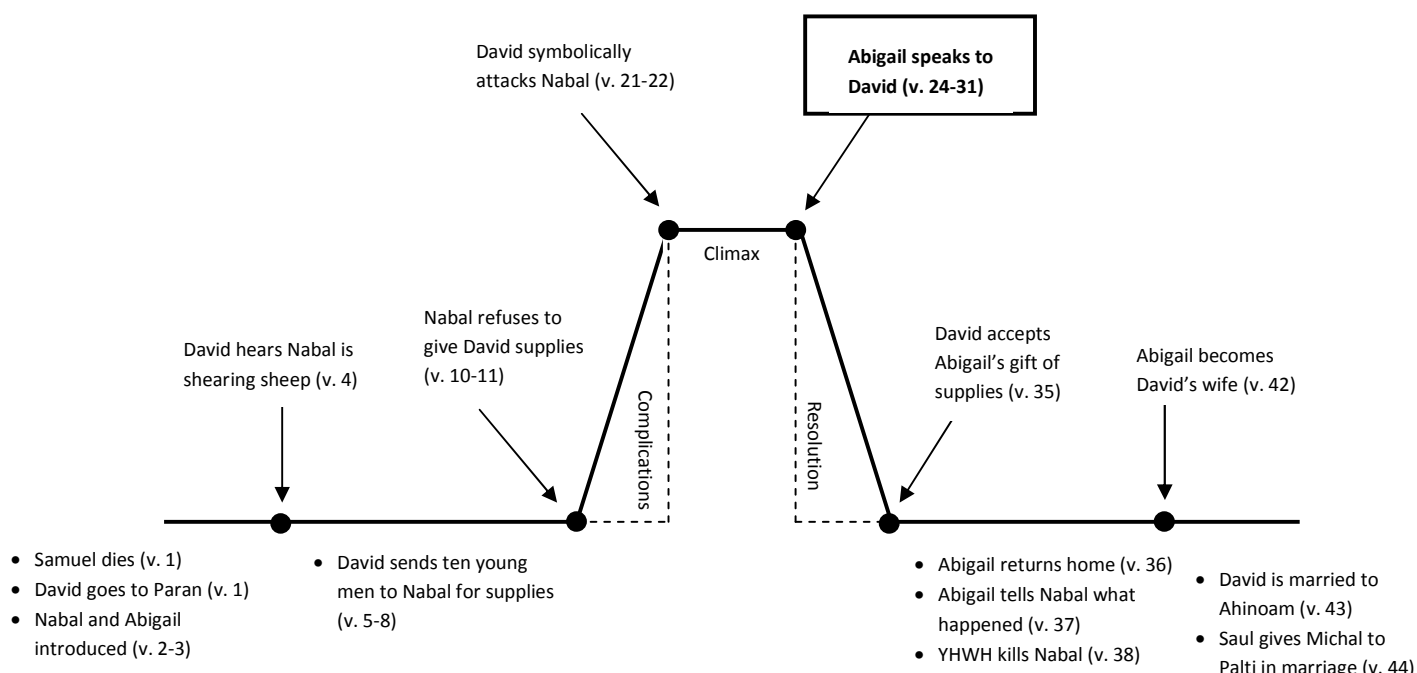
David symbolically attacks Nabal (v. 21-22)

Abigail speaks to David (v. 24-31)

Climax

Nabal refuses to give David supplies (v. 10-11)

David hears Nabal is shearing sheep (v. 4)

Complications

Resolution

David accepts Abigail's gift of supplies (v. 35)

Abigail becomes David's wife (v. 42)

- Samuel dies (v. 1)
- David goes to Paran (v. 1)
- Nabal and Abigail introduced (v. 2-3)

- David sends ten young men to Nabal for supplies (v. 5-8)

- Abigail returns home (v. 36)
- Abigail tells Nabal what happened (v. 37)
- YHWH kills Nabal (v. 38)

- David is married to Ahinoam (v. 43)
- Saul gives Michal to Palti in marriage (v. 44)